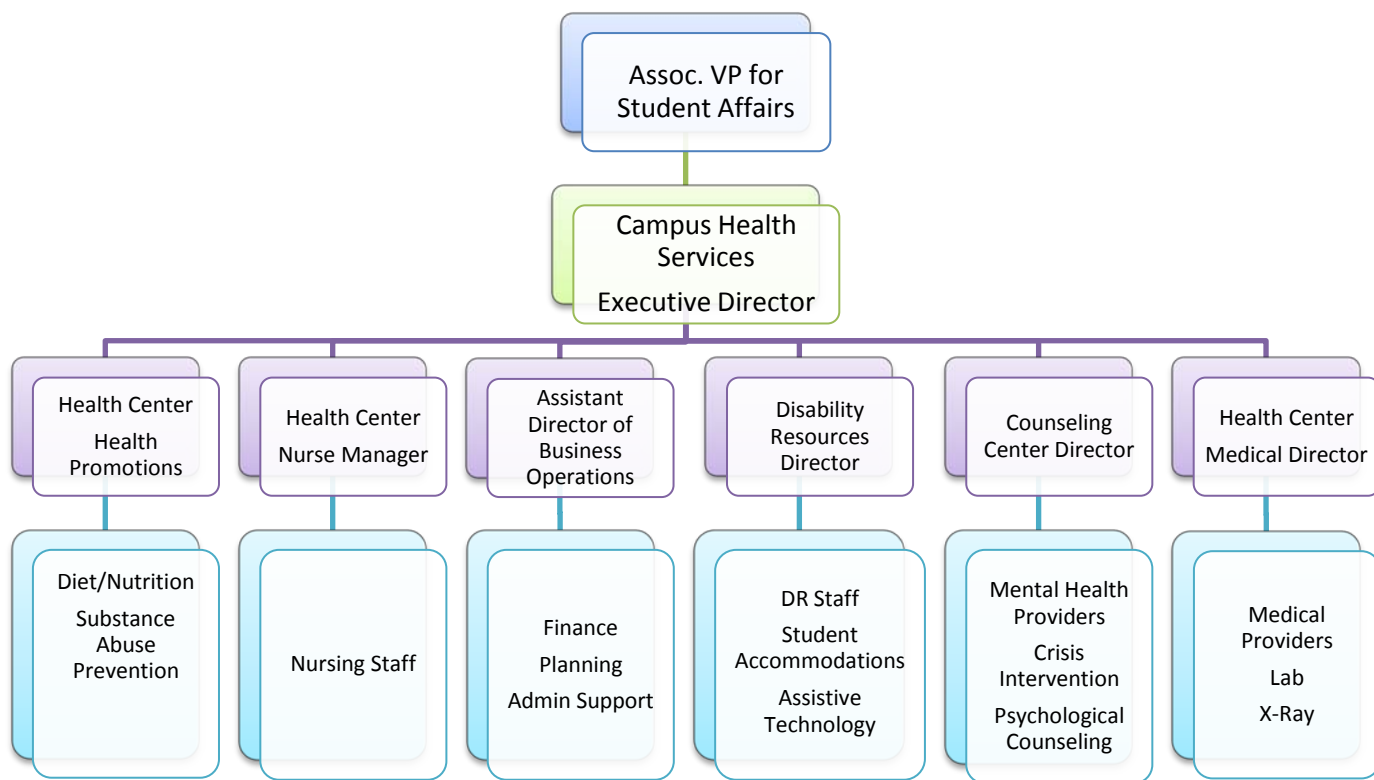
Assoc. VP for Student Affairs

Campus Health Services

Executive Director

Health Center

Health Promotions

Diet/Nutrition

Substance Abuse Prevention

Health Center Nurse Manager

Nursing Staff

Assistant Director of Business Operations

Finance

Planning

Admin Support

Disability Resources Director

DR Staff

Student Accommodations

Assistive Technology

Counseling Center Director

Mental Health Providers

Crisis Intervention

Psychological Counseling

Health Center Medical Director

Medical Providers

Lab

X-Ray